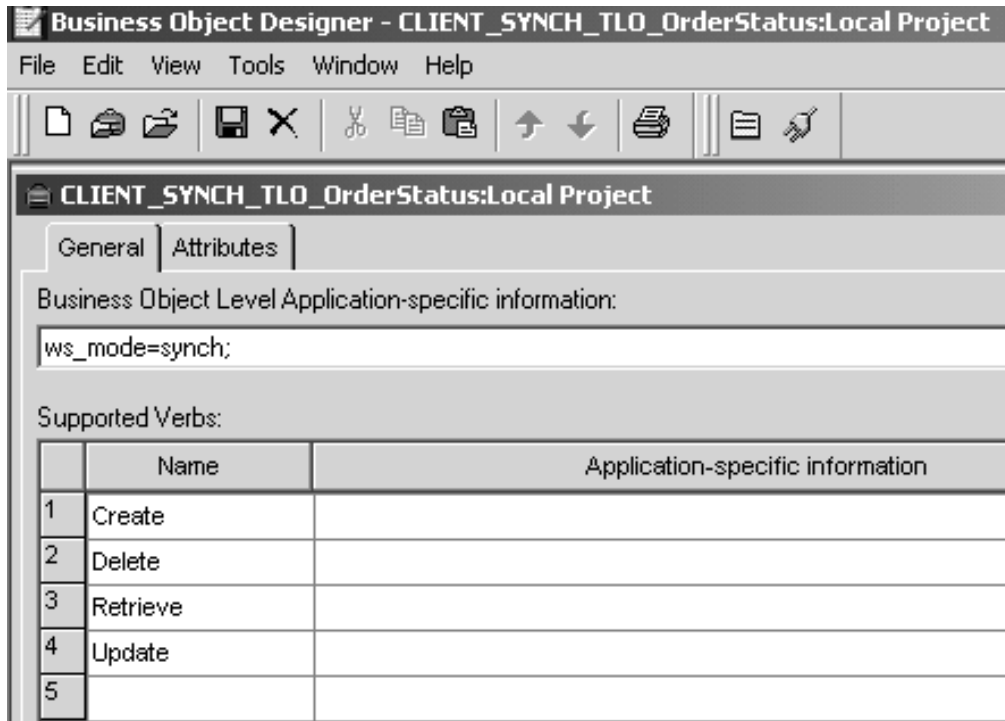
Business Object Designer - CLIENT_SYNCH_TLO_OrderStatus:Local Project

File Edit View Tools Window Help

CLIENT_SYNCH_TLO_OrderStatus:Local Project

General Attributes

Business Object Level Application-specific information:

ws_mode=synch;

Supported Verbs:

| | Name | Application-specific information |
|---|---|---|
| 1 | Create | |
| 2 | Delete | |
| 3 | Retrieve | |
| 4 | Update | |
| 5 | | |